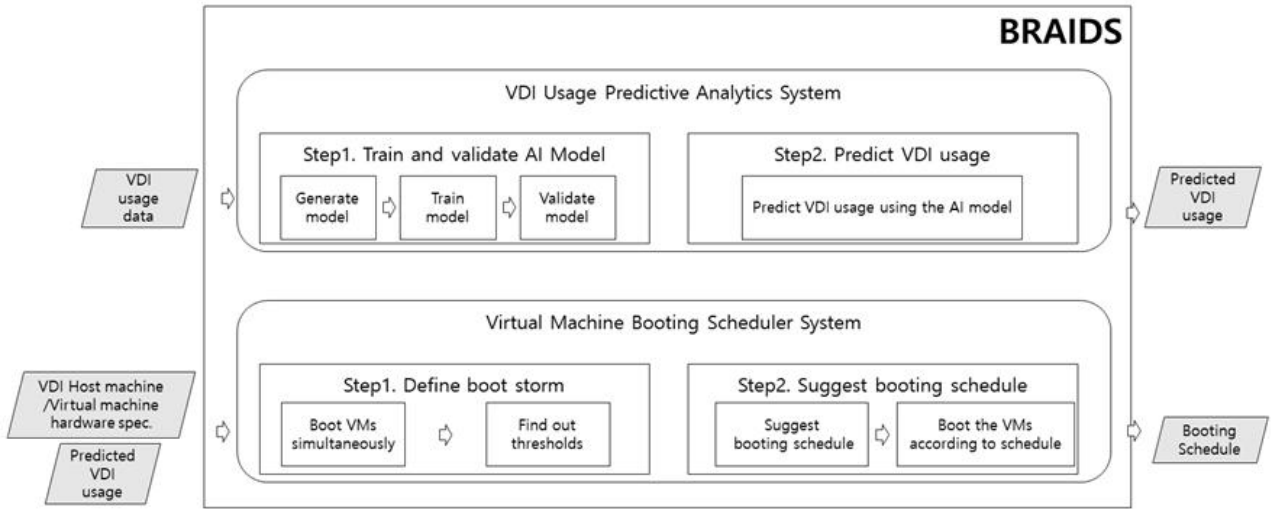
BRAIDS

VDI Usage Predictive Analytics System

VDI usage data

Step1. Train and validate AI Model

Generate model

Train model

Validate model

Step2. Predict VDI usage

Predict VDI usage using the AI model

Predicted VDI usage

Virtual Machine Booting Scheduler System

VDI Host machine /Virtual machine hardware spec.

Predicted VDI usage

Step1. Define boot storm

Boot VMs simultaneously

Find out thresholds

Step2. Suggest booting schedule

Suggest booting schedule

Boot the VMs according to schedule

Booting Schedule